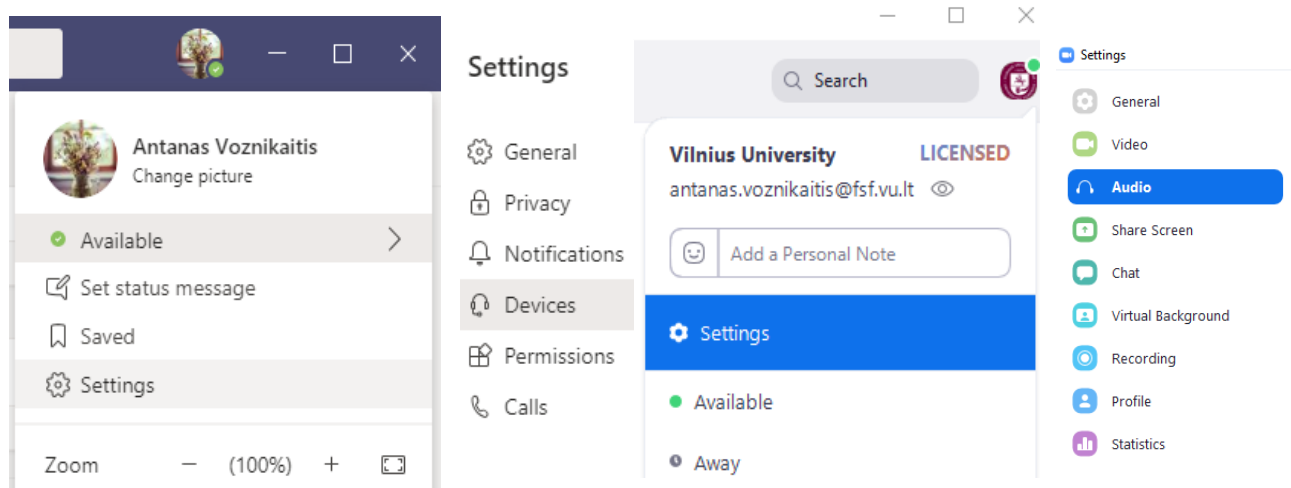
Antanas Voznikaitis
Change picture
Available
Set status message
Saved
Settings
Zoom — (100%) +

Settings
General
Privacy
Notifications
Devices
Permissions
Calls

Search
Vilnius University LICENSED
antanas.voznikaitis@fsf.vu.lt
Add a Personal Note
Settings
Available
Away

Settings
General
Video
Audio
Share Screen
Chat
Virtual Background
Recording
Profile
Statistics